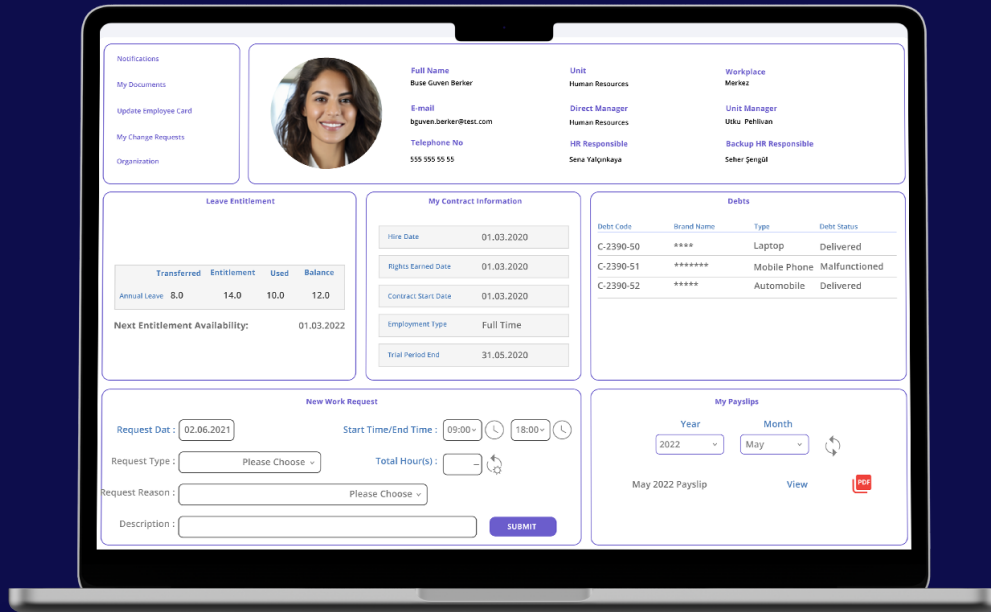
Notifications
My Documents
Update Employee Card
My Change Requests
Organization

Full Name
Buse Guven Berker
E-mail
bguven.berker@test.com
Telephone No
555 555 55 55

Unit
Human Resources
Direct Manager
Human Resources
HR Responsible
Sena Yalçınkaya

Workplace
Merkez
Unit Manager
Utku Pehlivan
Backup HR Responsible
Seher Şengül

Leave Entitlement

| | Transferred | Entitlement | Used | Balance |
|---|---|---|---|---|
| Annual Leave | 8.0 | 14.0 | 10.0 | 12.0 |

Next Entitlement Availability: 01.03.2022

My Contract Information

| | |
|---|---|
| Hire Date | 01.03.2020 |
| Rights Earned Date | 01.03.2020 |
| Contract Start Date | 01.03.2020 |
| Employment Type | Full Time |
| Trial Period End | 31.05.2020 |

Debts

| Debt Code | Brand Name | Type | Debt Status |
|---|---|---|---|
| C-2390-50 | **** | Laptop | Delivered |
| C-2390-51 | ******* | Mobile Phone | Malfunctioned |
| C-2390-52 | ***** | Automobile | Delivered |

New Work Request

Request Dat : 02.06.2021
Start Time/End Time : 09:00 18:00
Request Type : Please Choose
Total Hour(s) : –
Request Reason : Please Choose
Description :
SUBMIT

My Payslips

Year 2022
Month May
May 2022 Payslip View PDF